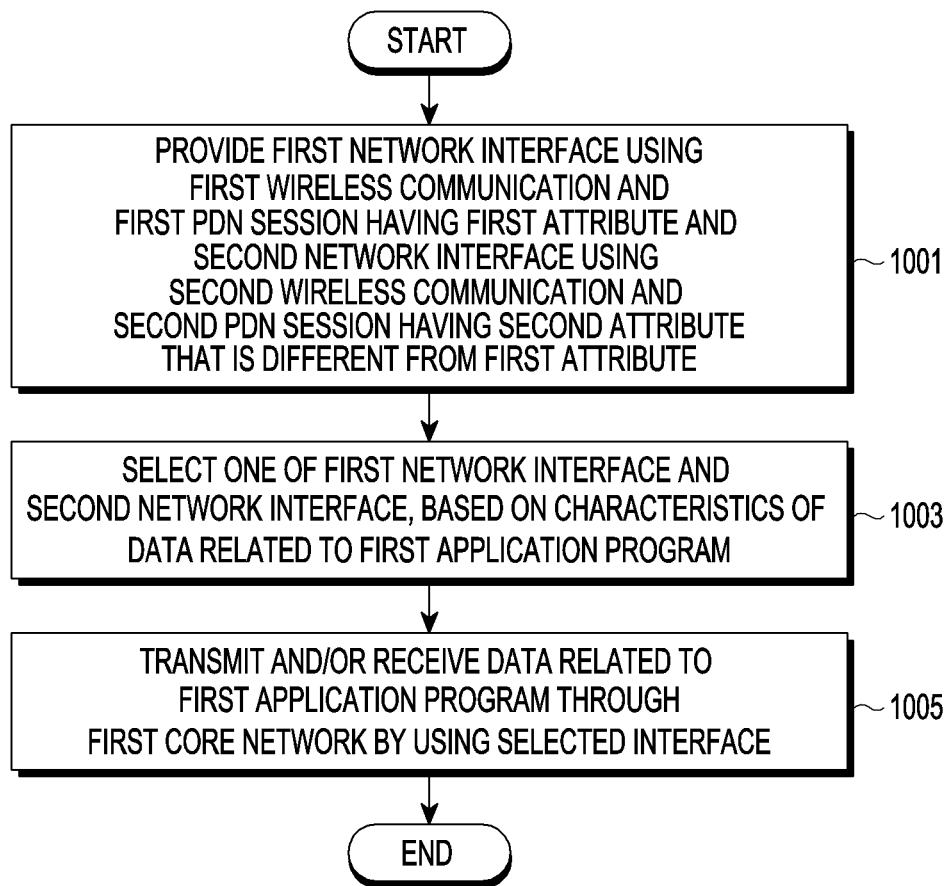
START

PROVIDE FIRST NETWORK INTERFACE USING FIRST WIRELESS COMMUNICATION AND FIRST PDN SESSION HAVING FIRST ATTRIBUTE AND SECOND NETWORK INTERFACE USING SECOND WIRELESS COMMUNICATION AND SECOND PDN SESSION HAVING SECOND ATTRIBUTE THAT IS DIFFERENT FROM FIRST ATTRIBUTE

1001

SELECT ONE OF FIRST NETWORK INTERFACE AND SECOND NETWORK INTERFACE, BASED ON CHARACTERISTICS OF DATA RELATED TO FIRST APPLICATION PROGRAM

1003

TRANSMIT AND/OR RECEIVE DATA RELATED TO FIRST APPLICATION PROGRAM THROUGH FIRST CORE NETWORK BY USING SELECTED INTERFACE

1005

END